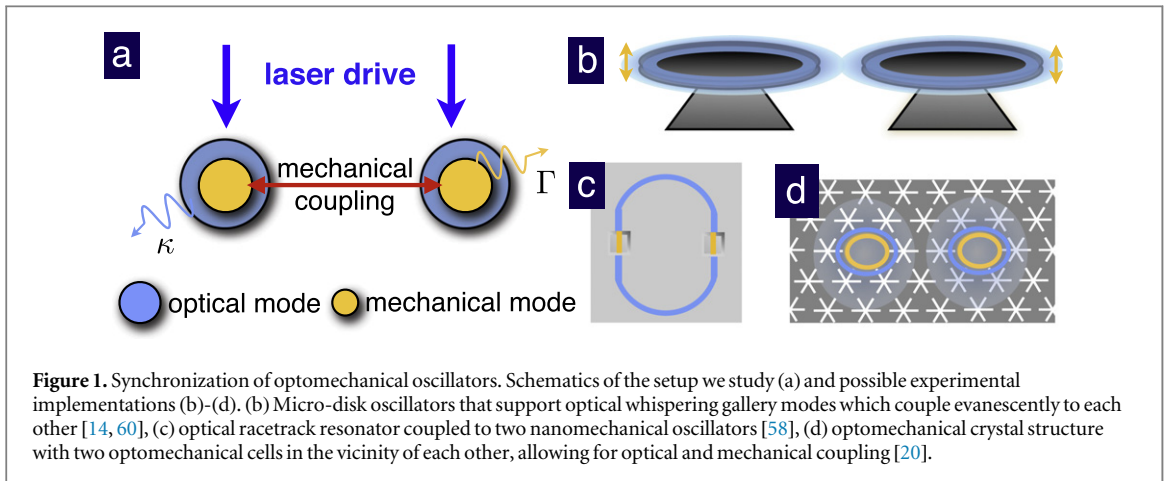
a

laser drive

mechanical coupling

$\Gamma$

$\kappa$

optical mode mechanical mode

b

c

d

**Figure 1.** Synchronization of optomechanical oscillators. Schematics of the setup we study (a) and possible experimental implementations (b)-(d). (b) Micro-disk oscillators that support optical whispering gallery modes which couple evanescently to each other [14, 60], (c) optical racetrack resonator coupled to two nanomechanical oscillators [58], (d) optomechanical crystal structure with two optomechanical cells in the vicinity of each other, allowing for optical and mechanical coupling [20].